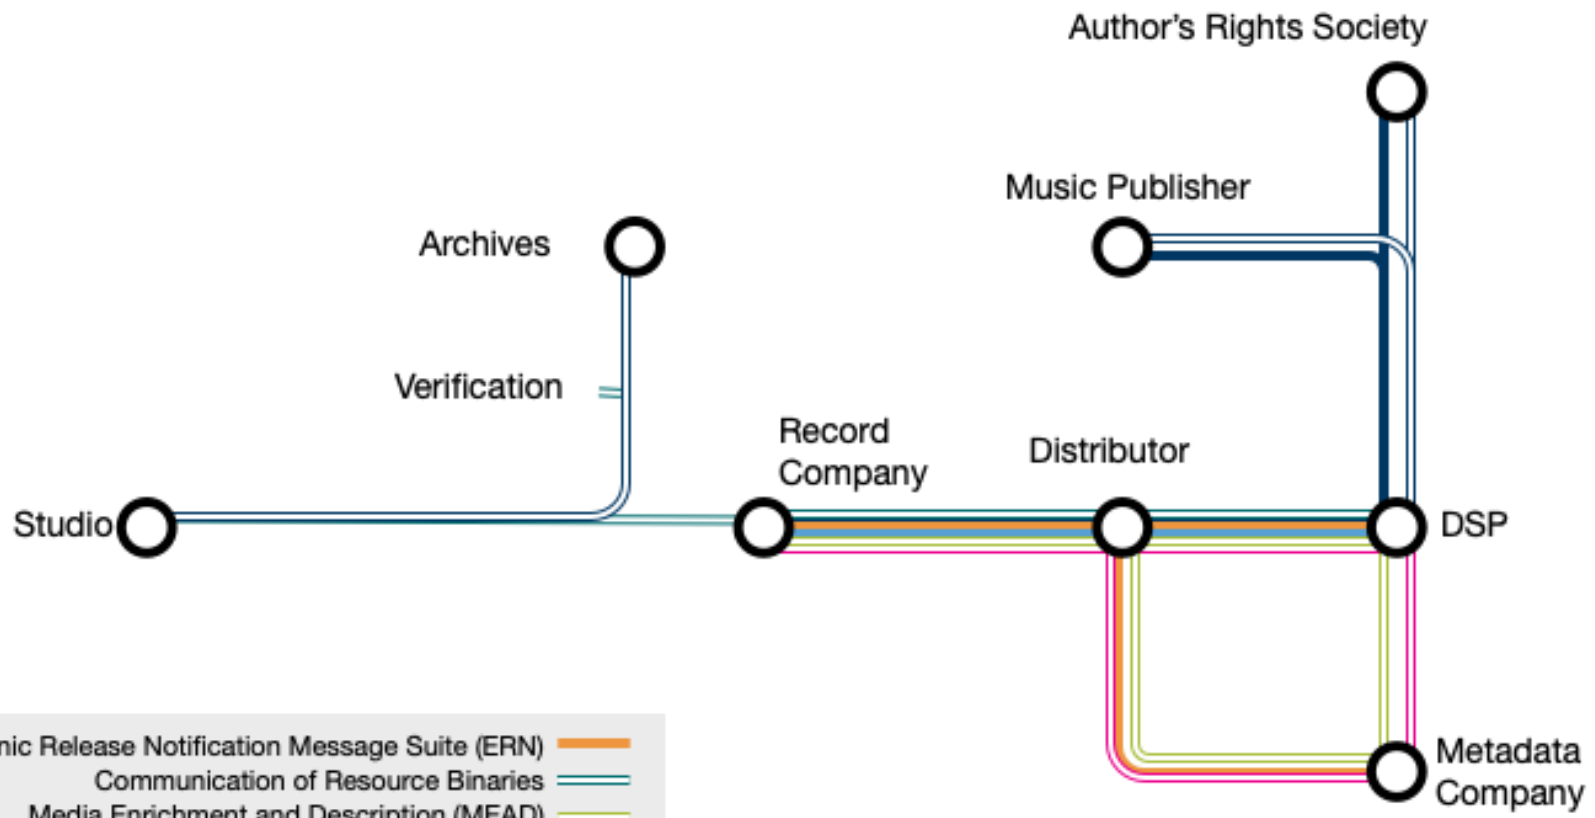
Author's Rights Society

Music Publisher

Archives

Verification

Record Company

Distributor

Studio

DSP

Metadata Company

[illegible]nic Release Notification Message Suite (ERN)
Communication of Resource Binaries
Media Enrichment and Description (MEAD)